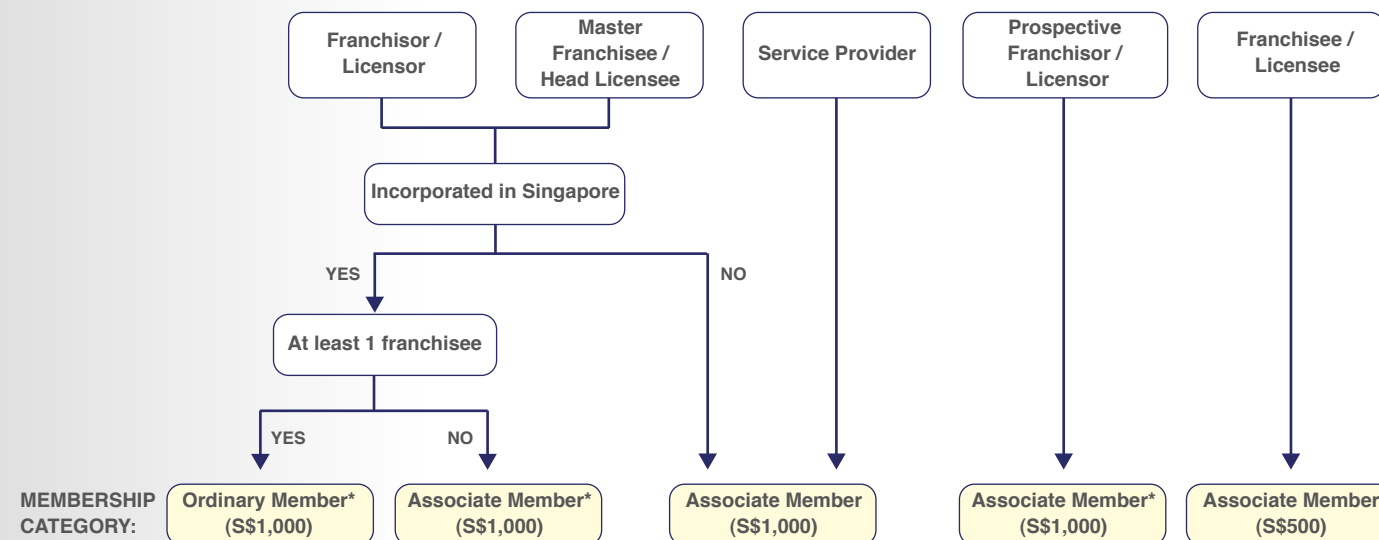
Franchisor / Licensor

Master Franchisee / Head Licensee

Service Provider

Prospective Franchisor / Licensor

Franchisee / Licensee

Incorporated in Singapore

YES

NO

At least 1 franchisee

YES

NO

MEMBERSHIP CATEGORY:

Ordinary Member* (S$1,000)

Associate Member* (S$1,000)

Associate Member (S$1,000)

Associate Member* (S$1,000)

Associate Member (S$500)